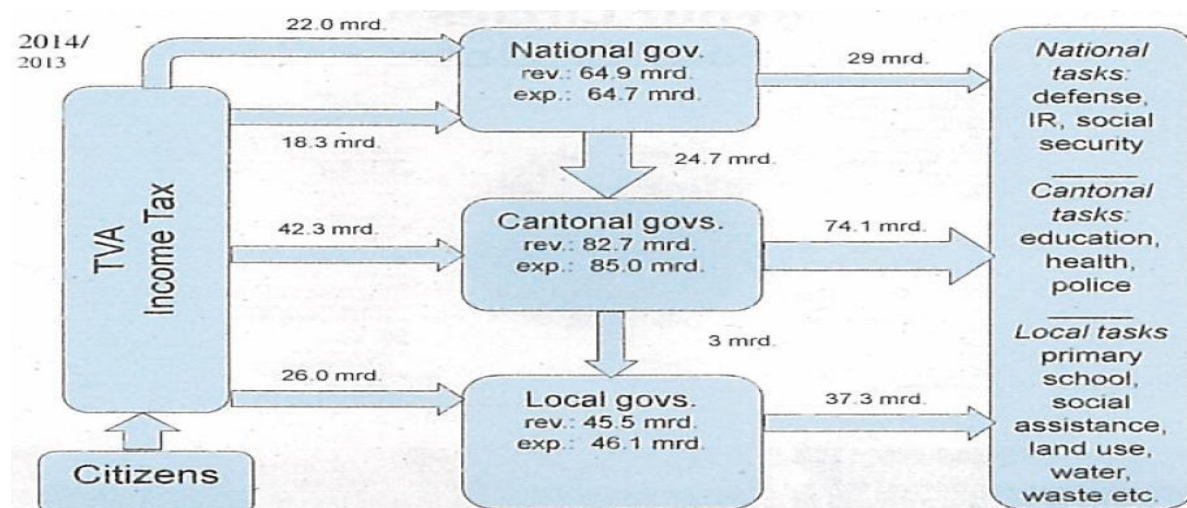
2014/
2013

TVA
Income Tax

Citizens

22.0 mrd.

18.3 mrd.

National gov.
rev.: 64.9 mrd.
exp.: 64.7 mrd.

29 mrd.

24.7 mrd.

42.3 mrd.

Cantonal govs.
rev.: 82.7 mrd.
exp.: 85.0 mrd.

74.1 mrd.

3 mrd.

26.0 mrd.

Local govs.
rev.: 45.5 mrd.
exp.: 46.1 mrd.

37.3 mrd.

National tasks: defense, IR, social security

Cantonal tasks: education, health, police

Local tasks primary school, social assistance, land use, water, waste etc.